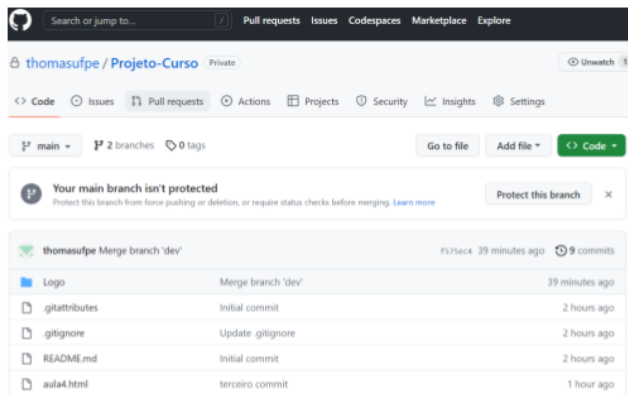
Search or jump to... / Pull requests Issues Codespaces Marketplace Explore

thomasufpe / Projeto-Curso Private

Unwatch 1

Code Issues Pull requests Actions Projects Security Insights Settings

main 2 branches 0 tags

Go to file Add file Code

Your main branch isn't protected

Protect this branch from force pushing or deletion, or require status checks before merging. Learn more

Protect this branch

thomasufpe Merge branch 'dev' f575ec4 39 minutes ago 9 commits

| | | |
|---|---|---|
| Logo | Merge branch 'dev' | 39 minutes ago |
| .gitattributes | Initial commit | 2 hours ago |
| .gitignore | Update .gitignore | 2 hours ago |
| README.md | Initial commit | 2 hours ago |
| aula4.html | terceiro commit | 1 hour ago |